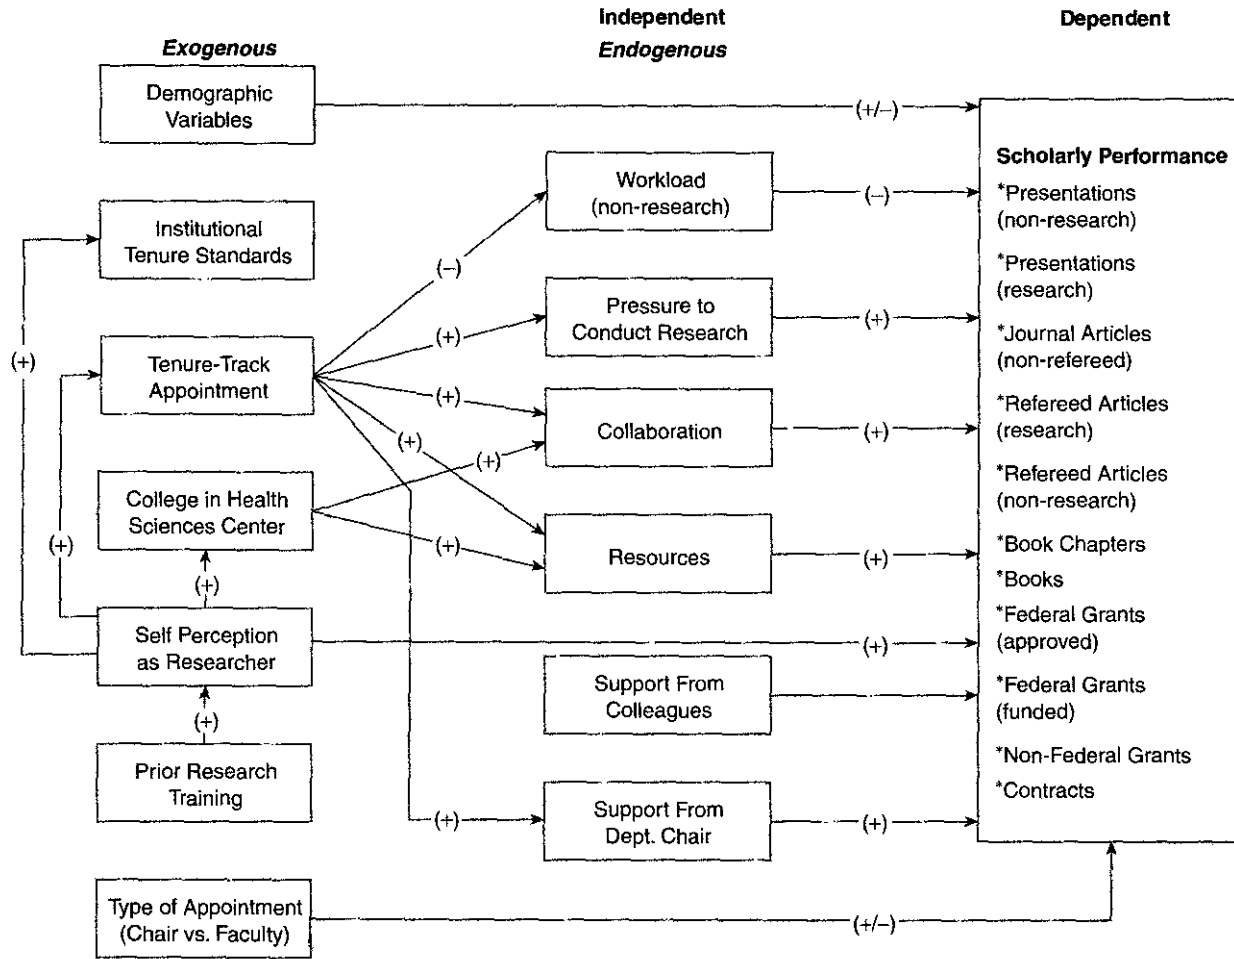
Independent

Dependent

Exogenous

Endogenous

Demographic Variables

(+/–)

Scholarly Performance

*Presentations (non-research)

*Presentations (research)

*Journal Articles (non-refereed)

*Refereed Articles (research)

*Refereed Articles (non-research)

*Book Chapters

*Books

*Federal Grants (approved)

*Federal Grants (funded)

*Non-Federal Grants

*Contracts

Workload (non-research)

(–)

Institutional Tenure Standards

(–)

Pressure to Conduct Research

(+)

(+)

(+)

Tenure-Track Appointment

(+)

Collaboration

(+)

(+)

(+)

College in Health Sciences Center

(+)

(+)

Resources

(+)

(+)

Self Perception as Researcher

(+)

(+)

Support From Colleagues

Prior Research Training

(+)

Support From Dept. Chair

(+)

Type of Appointment (Chair vs. Faculty)

(+/–)